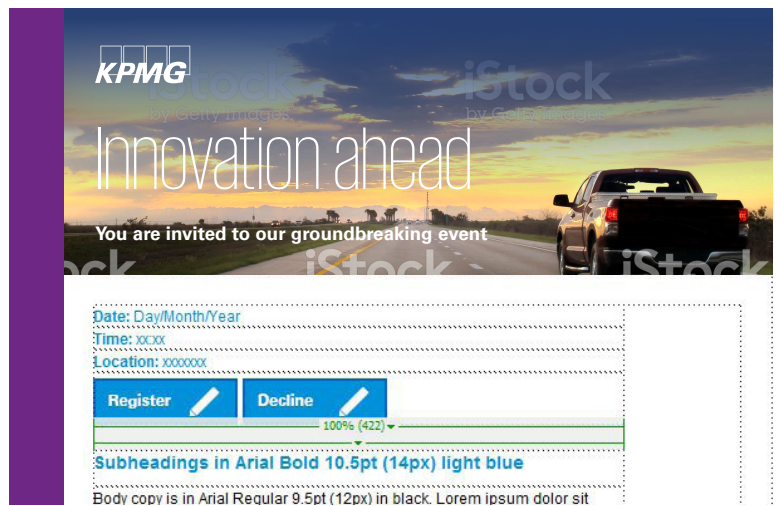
KPMG

iStock by Getty Images

iStock by Getty Images

Innovation ahead

You are invited to our groundbreaking event

iStock

iStock

iStock

Date: Day/Month/Year

Time: xx:xx

Location: xxxxxxx

Register

Decline

100% (422)

Subheadings in Arial Bold 10.5pt (14px) light blue

Body copy is in Arial Regular 9.5pt (12px) in black. Lorem ipsum dolor sit